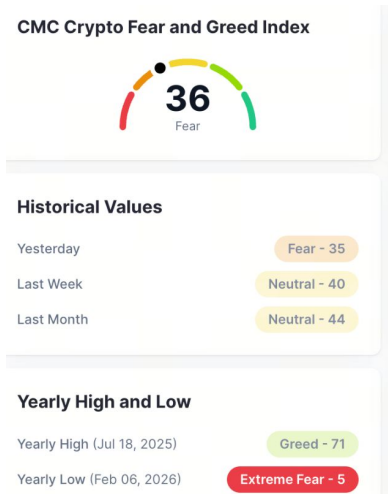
CMC Crypto Fear and Greed Index

36
Fear

Historical Values

Yesterday | Fear - 35
Last Week | Neutral - 40
Last Month | Neutral - 44

Yearly High and Low

Yearly High (Jul 18, 2025) | Greed - 71
Yearly Low (Feb 06, 2026) | Extreme Fear - 5